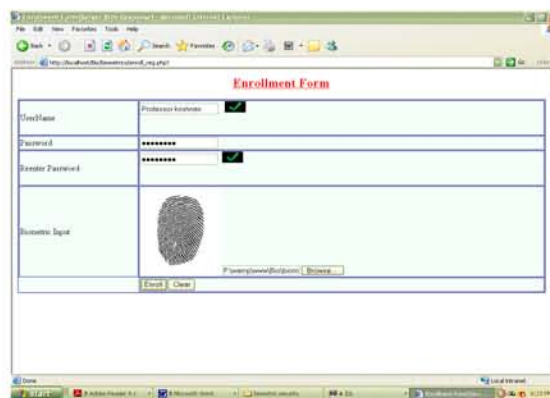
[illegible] - Microsoft Internet Explorer

File Edit View Favorites Tools Help

Back Search Favorites

Address http://localhost/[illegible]/enroll_reg.php

Enrollment Form

| | |
|---|---|
| UserName | Professor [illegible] |
| Password | ••••••••• |
| Reenter Password | ••••••••• |
| Biometric Input | F:\wamp\www\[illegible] Browse... |
| | Enroll Clear |

Done

Local intranet